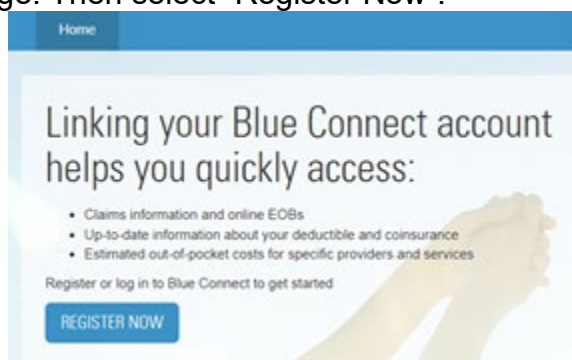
ge. Then select "Register Now".

Home

Linking your Blue Connect account helps you quickly access:

- Claims information and online EOBs
- Up-to-date information about your deductible and coinsurance
- Estimated out-of-pocket costs for specific providers and services

Register or log in to Blue Connect to get started

REGISTER NOW